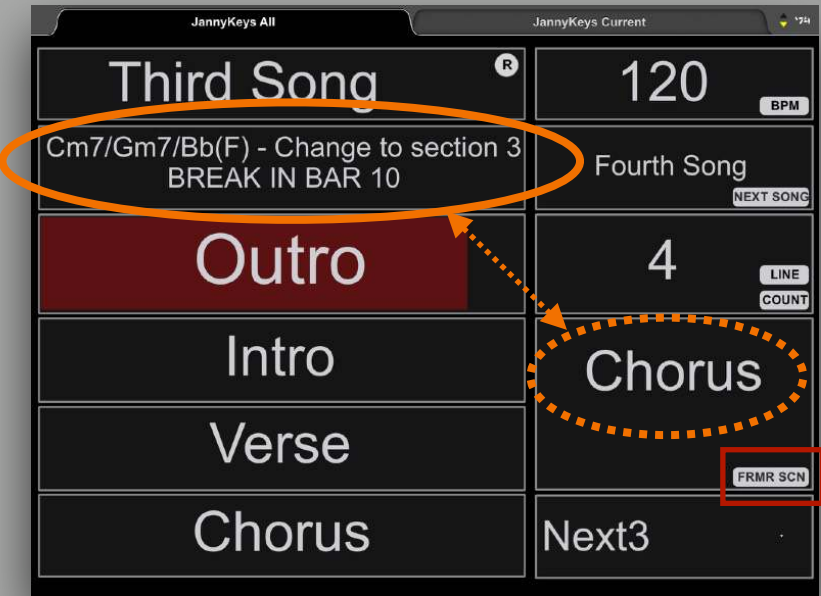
JannyKeys All

JannyKeys Current

Third Song

R

120

BPM

Cm7/Gm7/Bb(F) - Change to section 3
BREAK IN BAR 10

Fourth Song

NEXT SONG

Outro

4

LINE

COUNT

Intro

Chorus

Verse

FRMR SCN

Chorus

Next3